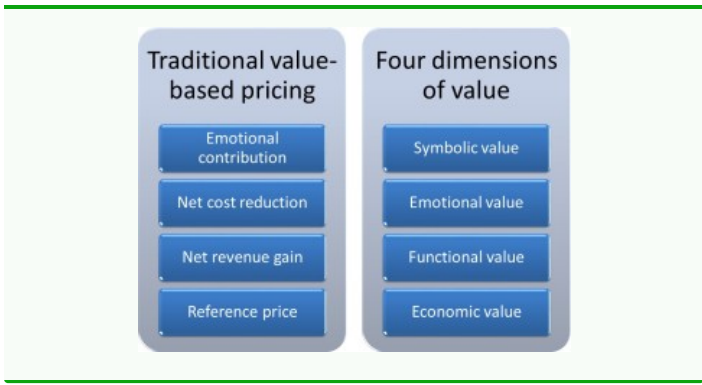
Traditional value-based pricing

Emotional contribution

Net cost reduction

Net revenue gain

Reference price

Four dimensions of value

Symbolic value

Emotional value

Functional value

Economic value